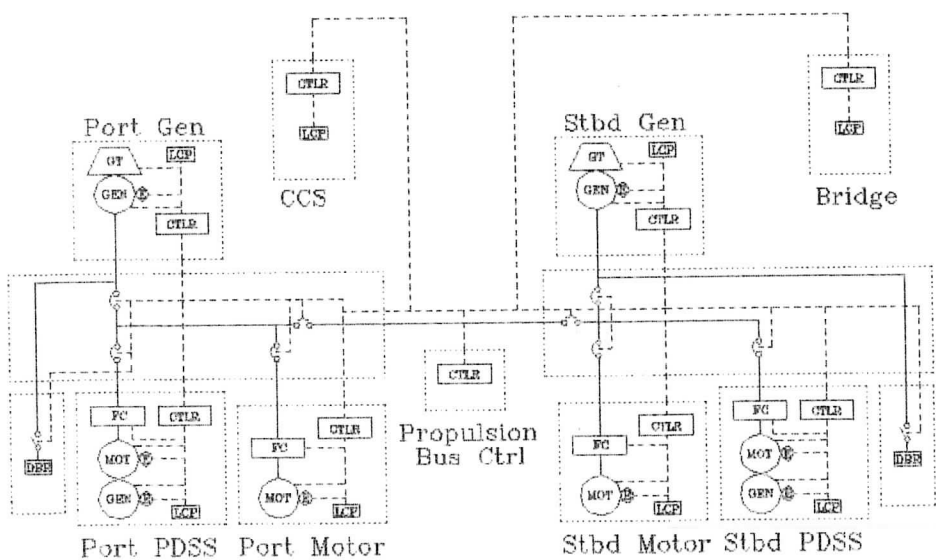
CTLR
LCP
CCS
Port Gen
GT
LCP
GEN
CTLR
Stbd Gen
GT
LCP
GEN
CTLR
CTLR
LCP
Bridge
CTLR
Propulsion Bus Ctrl
DBR
FC
CTLR
MOT
GEN
LCP
FC
CTLR
MOT
LCP
FC
CTLR
MOT
LCP
FC
CTLR
MOT
GEN
LCP
DBR
Port PDSS
Port Motor
Stbd Motor
Stbd PDSS